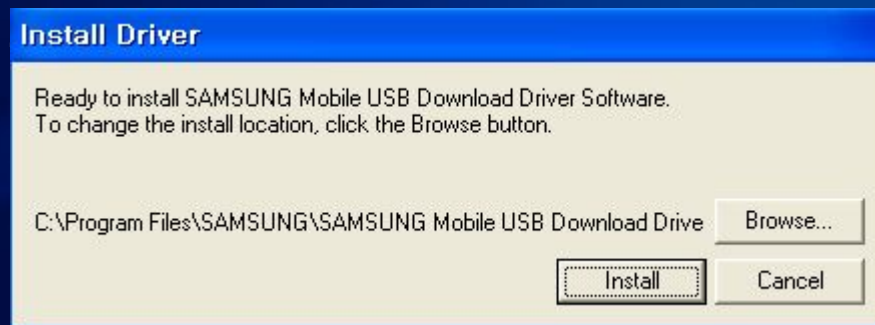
Install Driver

Ready to install SAMSUNG Mobile USB Download Driver Software.
To change the install location, click the Browse button.

C:\Program Files\SAMSUNG\SAMSUNG Mobile USB Download Drive

Browse...

Install

Cancel